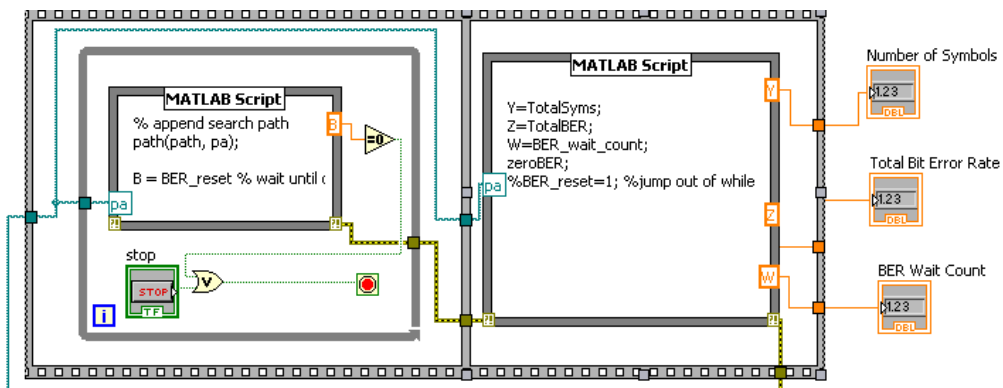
MATLAB Script
% append search path
path(path, pa);

B = BER_reset % wait until c

B
=0
pa
stop
STOP
TF
i

MATLAB Script
Y=TotalSyms;
Z=TotalBER;
W=BER_wait_count;
zeroBER;
%BER_reset=1; %jump out of while

pa
Y
Z
W

Number of Symbols
1.23
DBL

Total Bit Error Rate
1.23
DBL

BER Wait Count
1.23
DBL